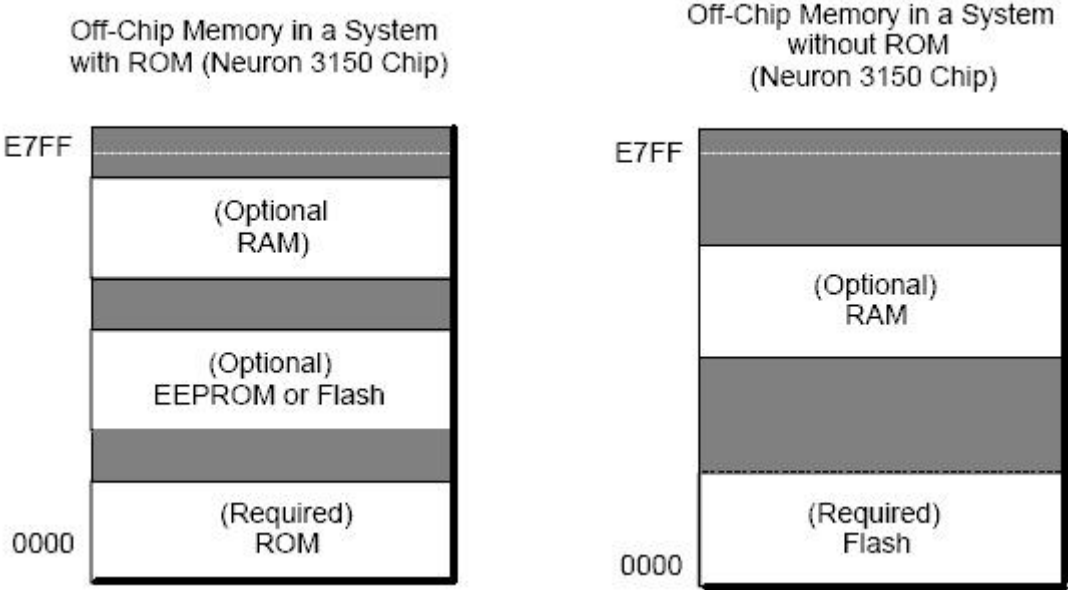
Off-Chip Memory in a System with ROM (Neuron 3150 Chip)

E7FF

(Optional RAM)

(Optional) EEPROM or Flash

(Required) ROM

0000

Off-Chip Memory in a System without ROM (Neuron 3150 Chip)

E7FF

(Optional) RAM

(Required) Flash

0000